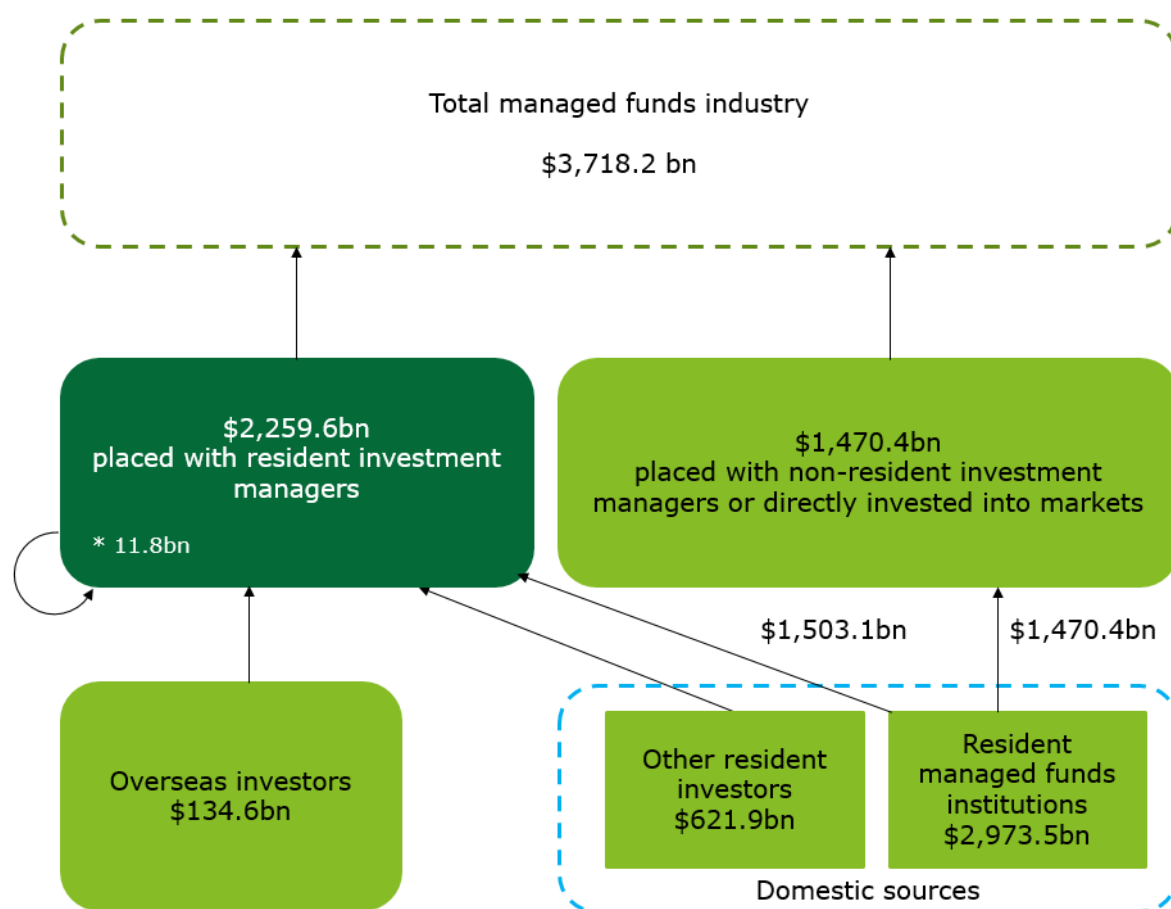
Total managed funds industry

$3,718.2 bn

$2,259.6bn placed with resident investment managers

* 11.8bn

$1,470.4bn placed with non-resident investment managers or directly invested into markets

$1,503.1bn

$1,470.4bn

Overseas investors $134.6bn

Other resident investors $621.9bn

Resident managed funds institutions $2,973.5bn

Domestic sources